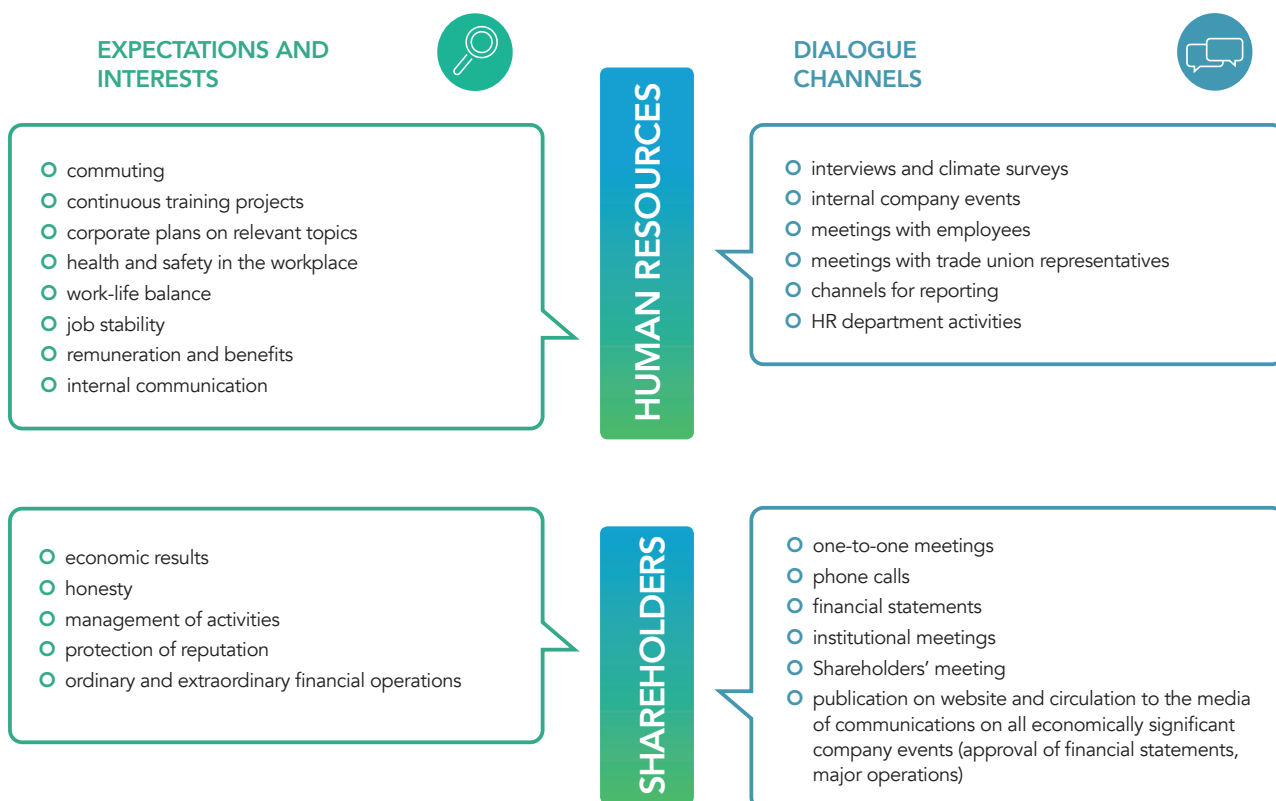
EXPECTATIONS AND INTERESTS

DIALOGUE CHANNELS

HUMAN RESOURCES

- commuting
- continuous training projects
- corporate plans on relevant topics
- health and safety in the workplace
- work-life balance
- job stability
- remuneration and benefits
- internal communication

- interviews and climate surveys
- internal company events
- meetings with employees
- meetings with trade union representatives
- channels for reporting
- HR department activities

SHAREHOLDERS

- economic results
- honesty
- management of activities
- protection of reputation
- ordinary and extraordinary financial operations

- one-to-one meetings
- phone calls
- financial statements
- institutional meetings
- Shareholders' meeting
- publication on website and circulation to the media of communications on all economically significant company events (approval of financial statements, major operations)